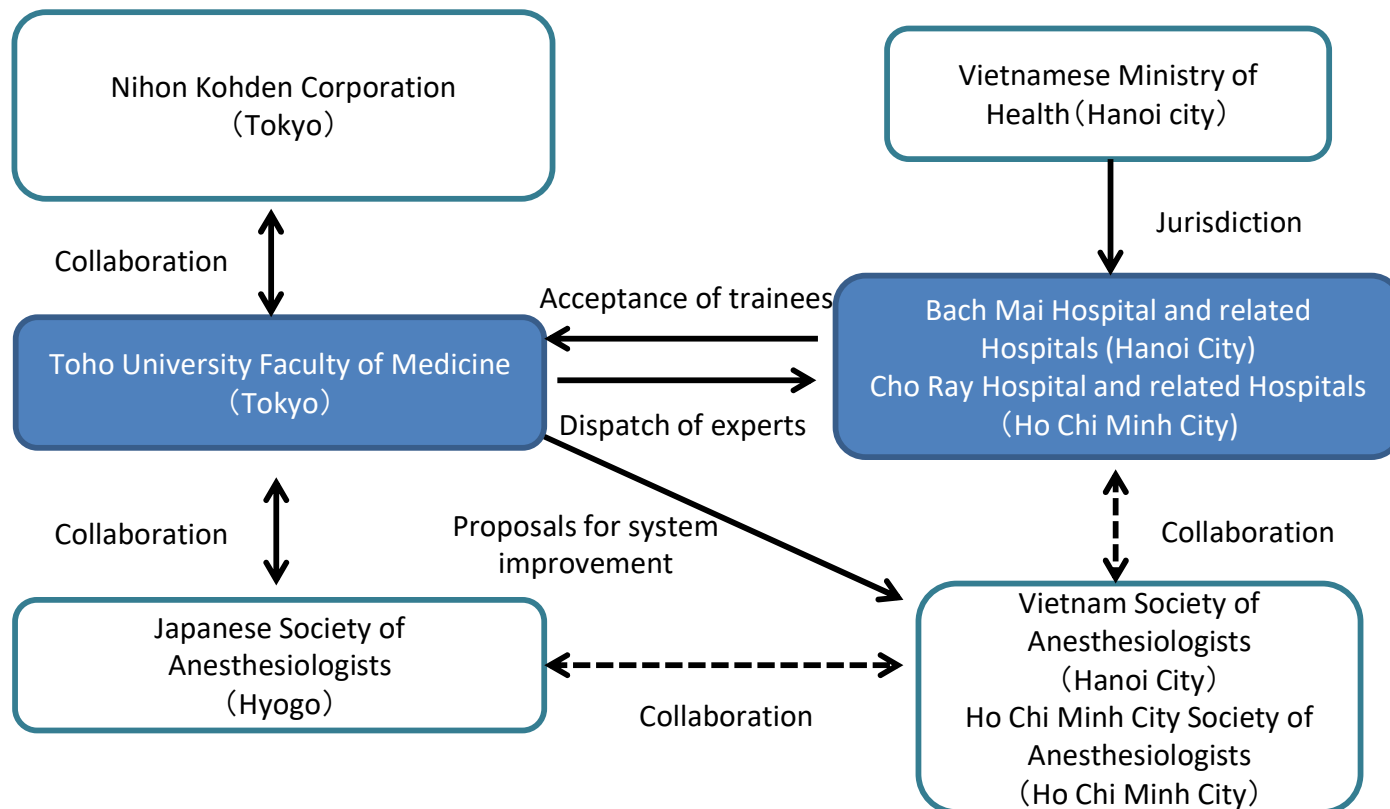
Nihon Kohden Corporation
（Tokyo）

Vietnamese Ministry of Health（Hanoi city）

Collaboration

Jurisdiction

Acceptance of trainees

Toho University Faculty of Medicine
（Tokyo）

Bach Mai Hospital and related Hospitals (Hanoi City)
Cho Ray Hospital and related Hospitals
（Ho Chi Minh City)

Dispatch of experts

Collaboration

Proposals for system improvement

Collaboration

Japanese Society of Anesthesiologists
（Hyogo）

Vietnam Society of Anesthesiologists
（Hanoi City）
Ho Chi Minh City Society of Anesthesiologists
（Ho Chi Minh City）

Collaboration